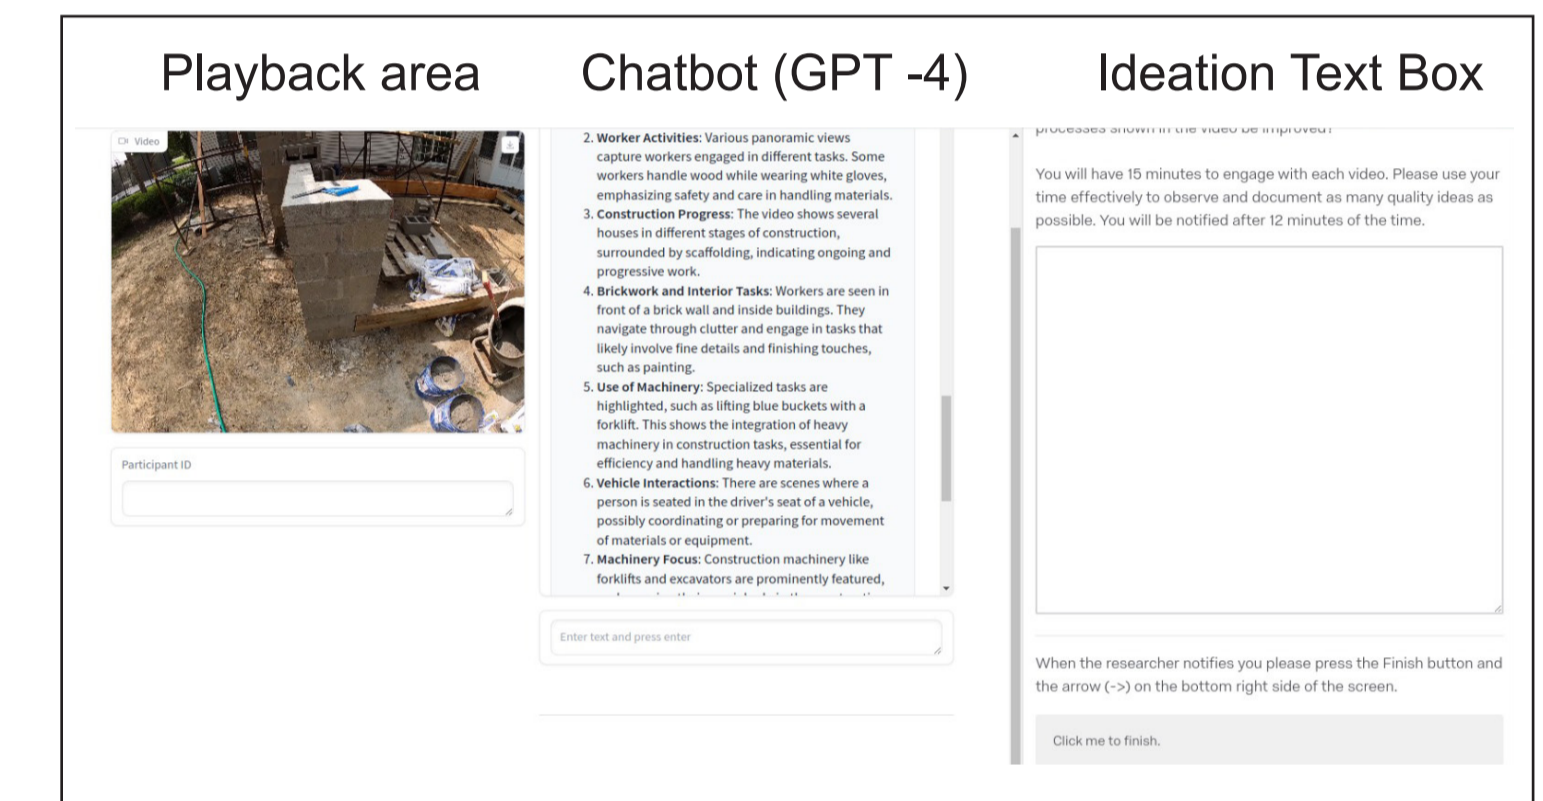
Playback area Chatbot (GPT -4) Ideation Text Box

Video

Participant ID

2. **Worker Activities**: Various panoramic views capture workers engaged in different tasks. Some workers handle wood while wearing white gloves, emphasizing safety and care in handling materials.
3. **Construction Progress**: The video shows several houses in different stages of construction, surrounded by scaffolding, indicating ongoing and progressive work.
4. **Brickwork and Interior Tasks**: Workers are seen in front of a brick wall and inside buildings. They navigate through clutter and engage in tasks that likely involve fine details and finishing touches, such as painting.
5. **Use of Machinery**: Specialized tasks are highlighted, such as lifting blue buckets with a forklift. This shows the integration of heavy machinery in construction tasks, essential for efficiency and handling heavy materials.
6. **Vehicle Interactions**: There are scenes where a person is seated in the driver's seat of a vehicle, possibly coordinating or preparing for movement of materials or equipment.
7. **Machinery Focus**: Construction machinery like forklifts and excavators are prominently featured, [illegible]

Enter text and press enter

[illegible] processes shown in the video be improved?

You will have 15 minutes to engage with each video. Please use your time effectively to observe and document as many quality ideas as possible. You will be notified after 12 minutes of the time.

When the researcher notifies you please press the Finish button and the arrow (->) on the bottom right side of the screen.

Click me to finish.